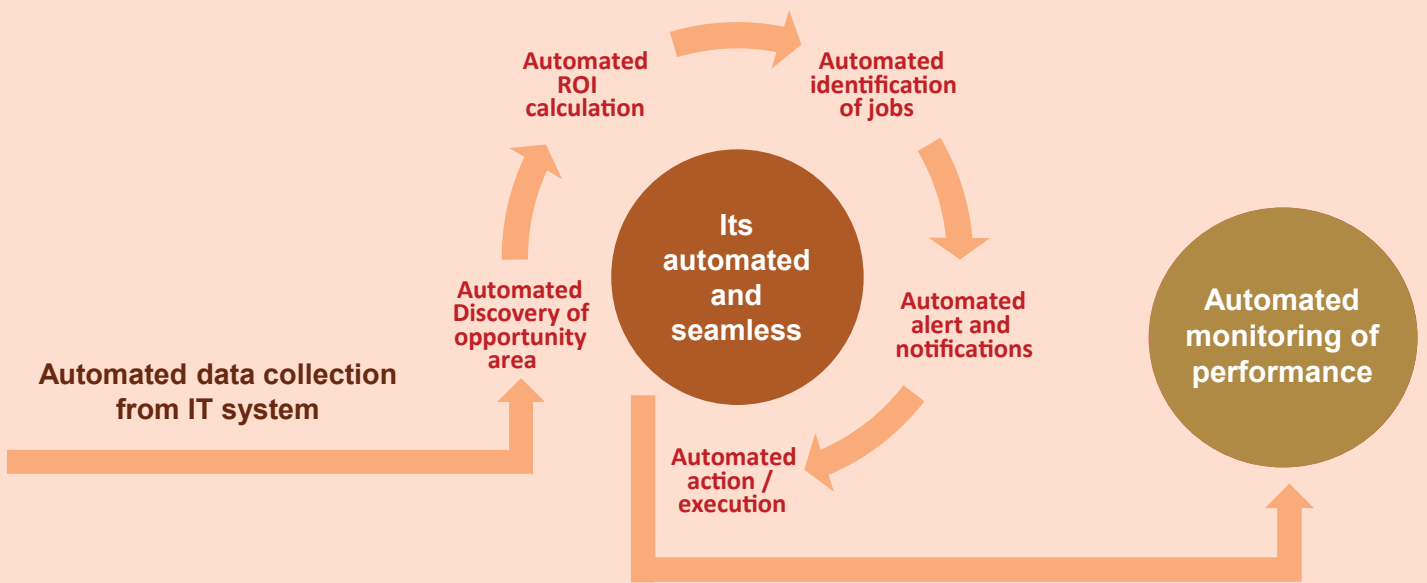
Automated data collection from IT system

Automated Discovery of opportunity area

Automated ROI calculation

Automated identification of jobs

Its automated and seamless

Automated alert and notifications

Automated action / execution

Automated monitoring of performance